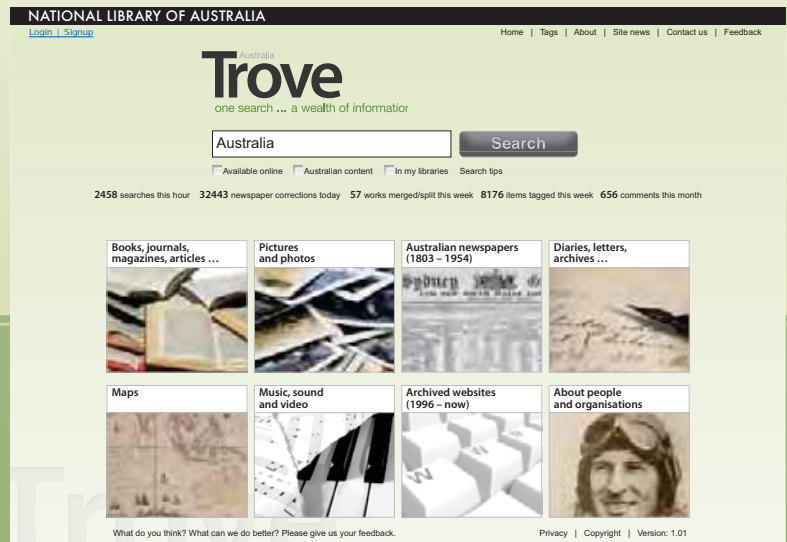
NATIONAL LIBRARY OF AUSTRALIA

Login | Signup

Home | Tags | About | Site news | Contact us | Feedback

Australia
Trove
one search ... a wealth of informatio

Australia

Search

Available online  Australian content  In my libraries  Search tips

2458 searches this hour 32443 newspaper corrections today 57 works merged/split this week 8176 items tagged this week 656 comments this month

Books, journals, magazines, articles ...

Pictures and photos

Australian newspapers (1803 – 1954)

Diaries, letters, archives ...

Maps

Music, sound and video

Archived websites (1996 – now)

About people and organisations

Trove

What do you think? What can we do better? Please give us your feedback.

Privacy | Copyright | Version: 1.01